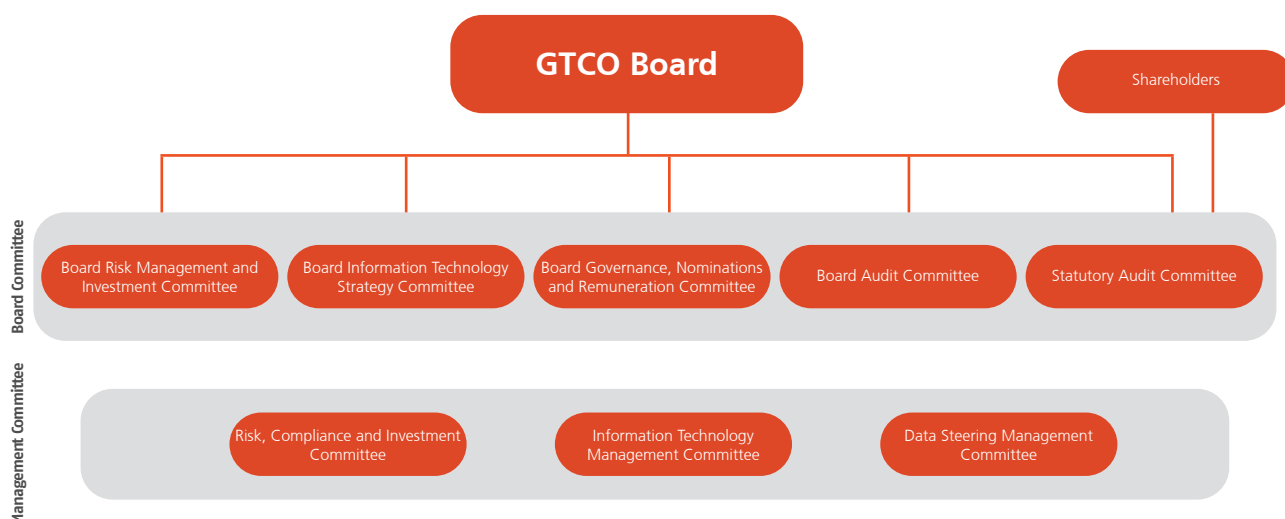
GTCO Board

Shareholders

Board Committee

Board Risk Management and Investment Committee

Board Information Technology Strategy Committee

Board Governance, Nominations and Remuneration Committee

Board Audit Committee

Statutory Audit Committee

Management Committee

Risk, Compliance and Investment Committee

Information Technology Management Committee

Data Steering Management Committee